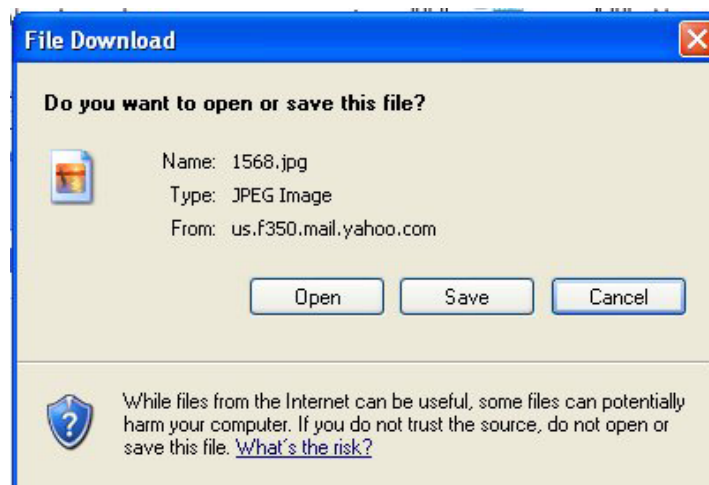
File Download

Do you want to open or save this file?

Name: 1568.jpg
Type: JPEG Image
From: us.f350.mail.yahoo.com

Open Save Cancel

While files from the Internet can be useful, some files can potentially harm your computer. If you do not trust the source, do not open or save this file. What's the risk?